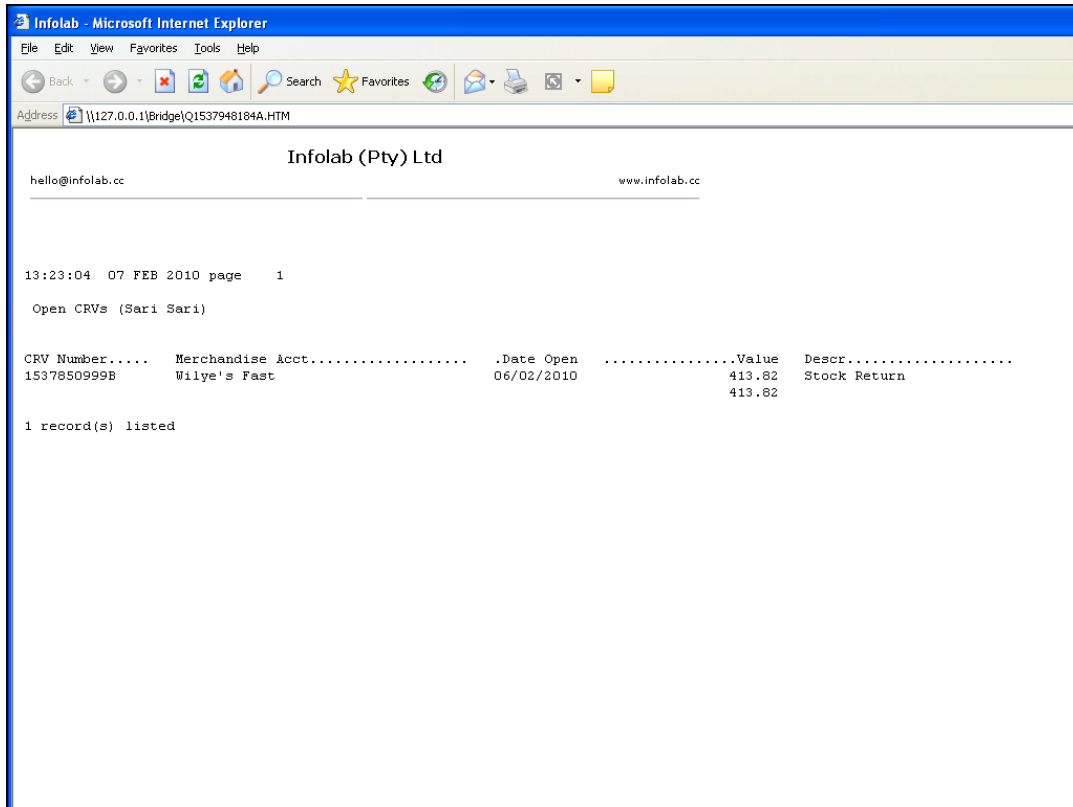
Infolab - Microsoft Internet Explorer

File Edit View Favorites Tools Help

Back Search Favorites

Address \\127.0.0.1\Bridge\Q1537948184A.HTM

Infolab (Pty) Ltd

hello@infolab.cc

www.infolab.cc

13:23:04 07 FEB 2010 page 1

Open CRVs (Sari Sari)

| CRV Number..... | Merchandise Acct.................. | .Date Open | ................Value | Descr.................... |
|---|---|---|---|---|
| 1537850999B | Wilye's Fast | 06/02/2010 | 413.82 | Stock Return |
| | | | 413.82 | |

1 record(s) listed